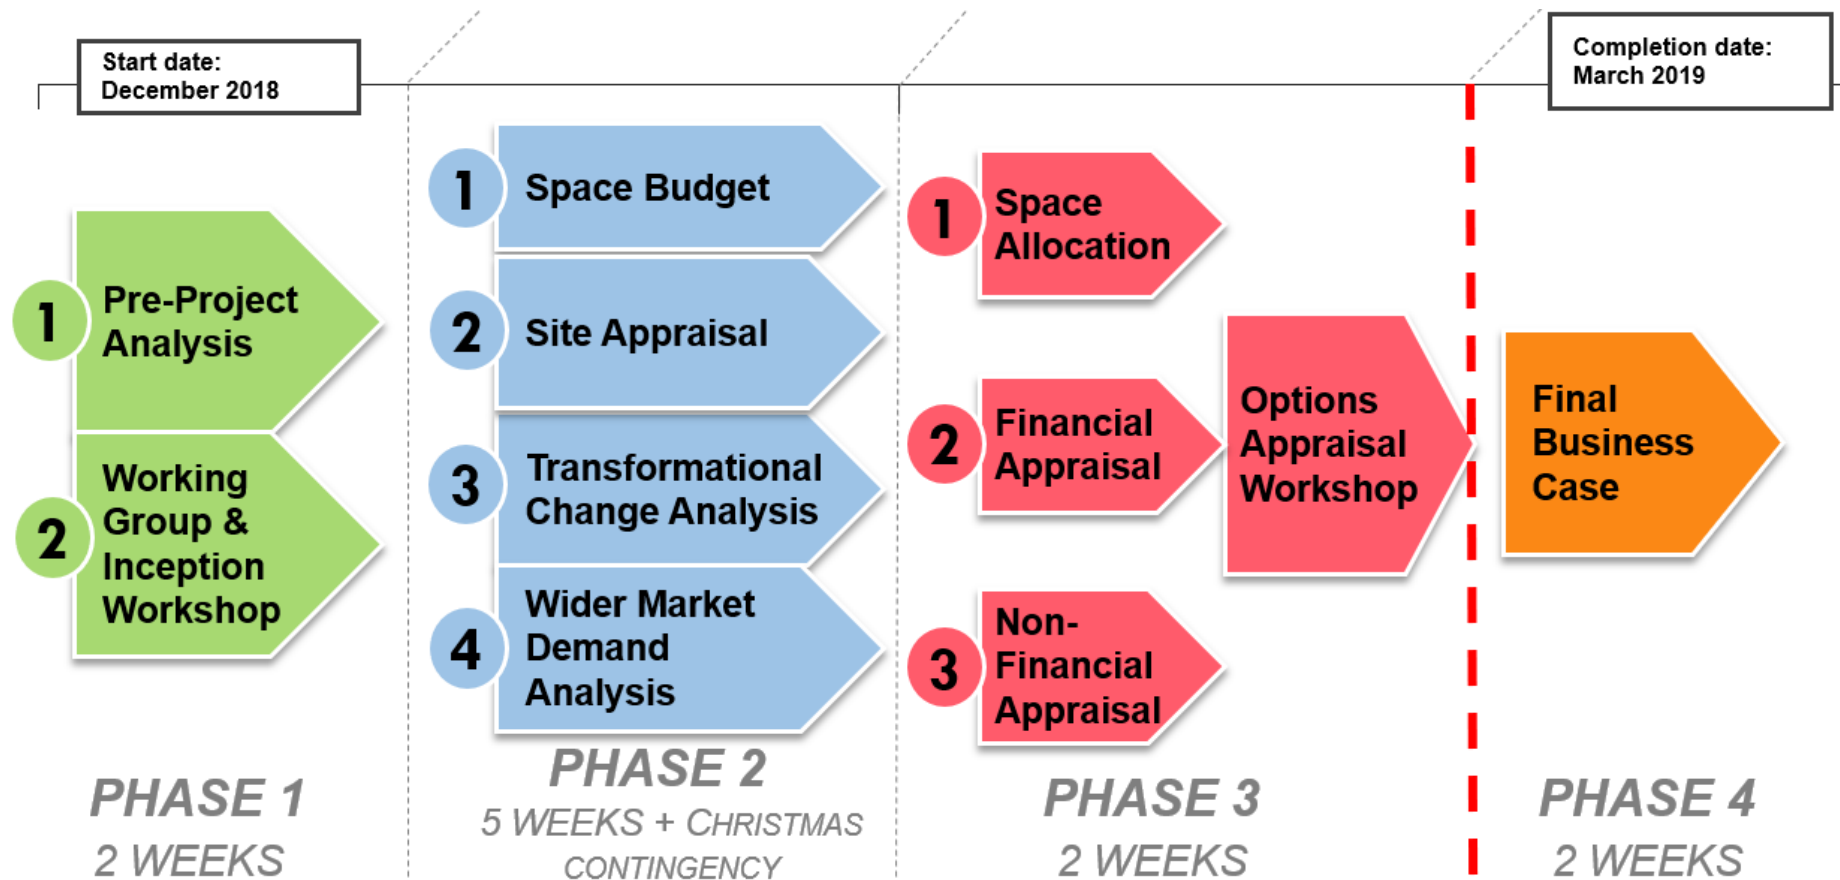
Start date:
December 2018

Completion date:
March 2019

1 Pre-Project Analysis

2 Working Group & Inception Workshop

PHASE 1
2 WEEKS

1 Space Budget

2 Site Appraisal

3 Transformational Change Analysis

4 Wider Market Demand Analysis

PHASE 2
5 WEEKS + CHRISTMAS CONTINGENCY

1 Space Allocation

2 Financial Appraisal

3 Non-Financial Appraisal

Options Appraisal Workshop

PHASE 3
2 WEEKS

Final Business Case

PHASE 4
2 WEEKS